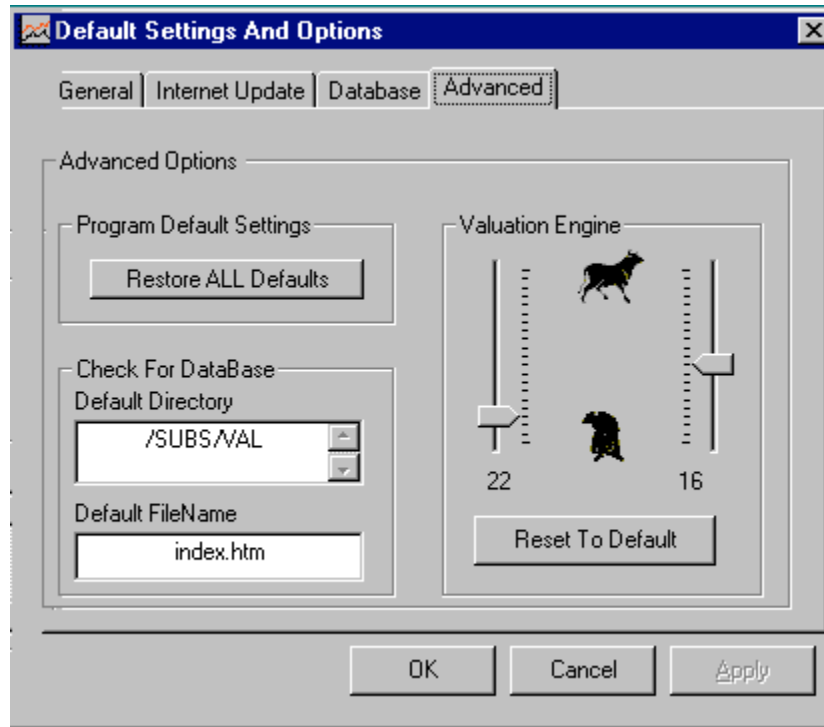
Default Settings And Options

General | Internet Update | Database | Advanced

Advanced Options

Program Default Settings

Restore ALL Defaults

Check For DataBase

Default Directory

/SUBS/VAL

Default FileName

index.htm

Valuation Engine

22

16

Reset To Default

OK

Cancel

Apply